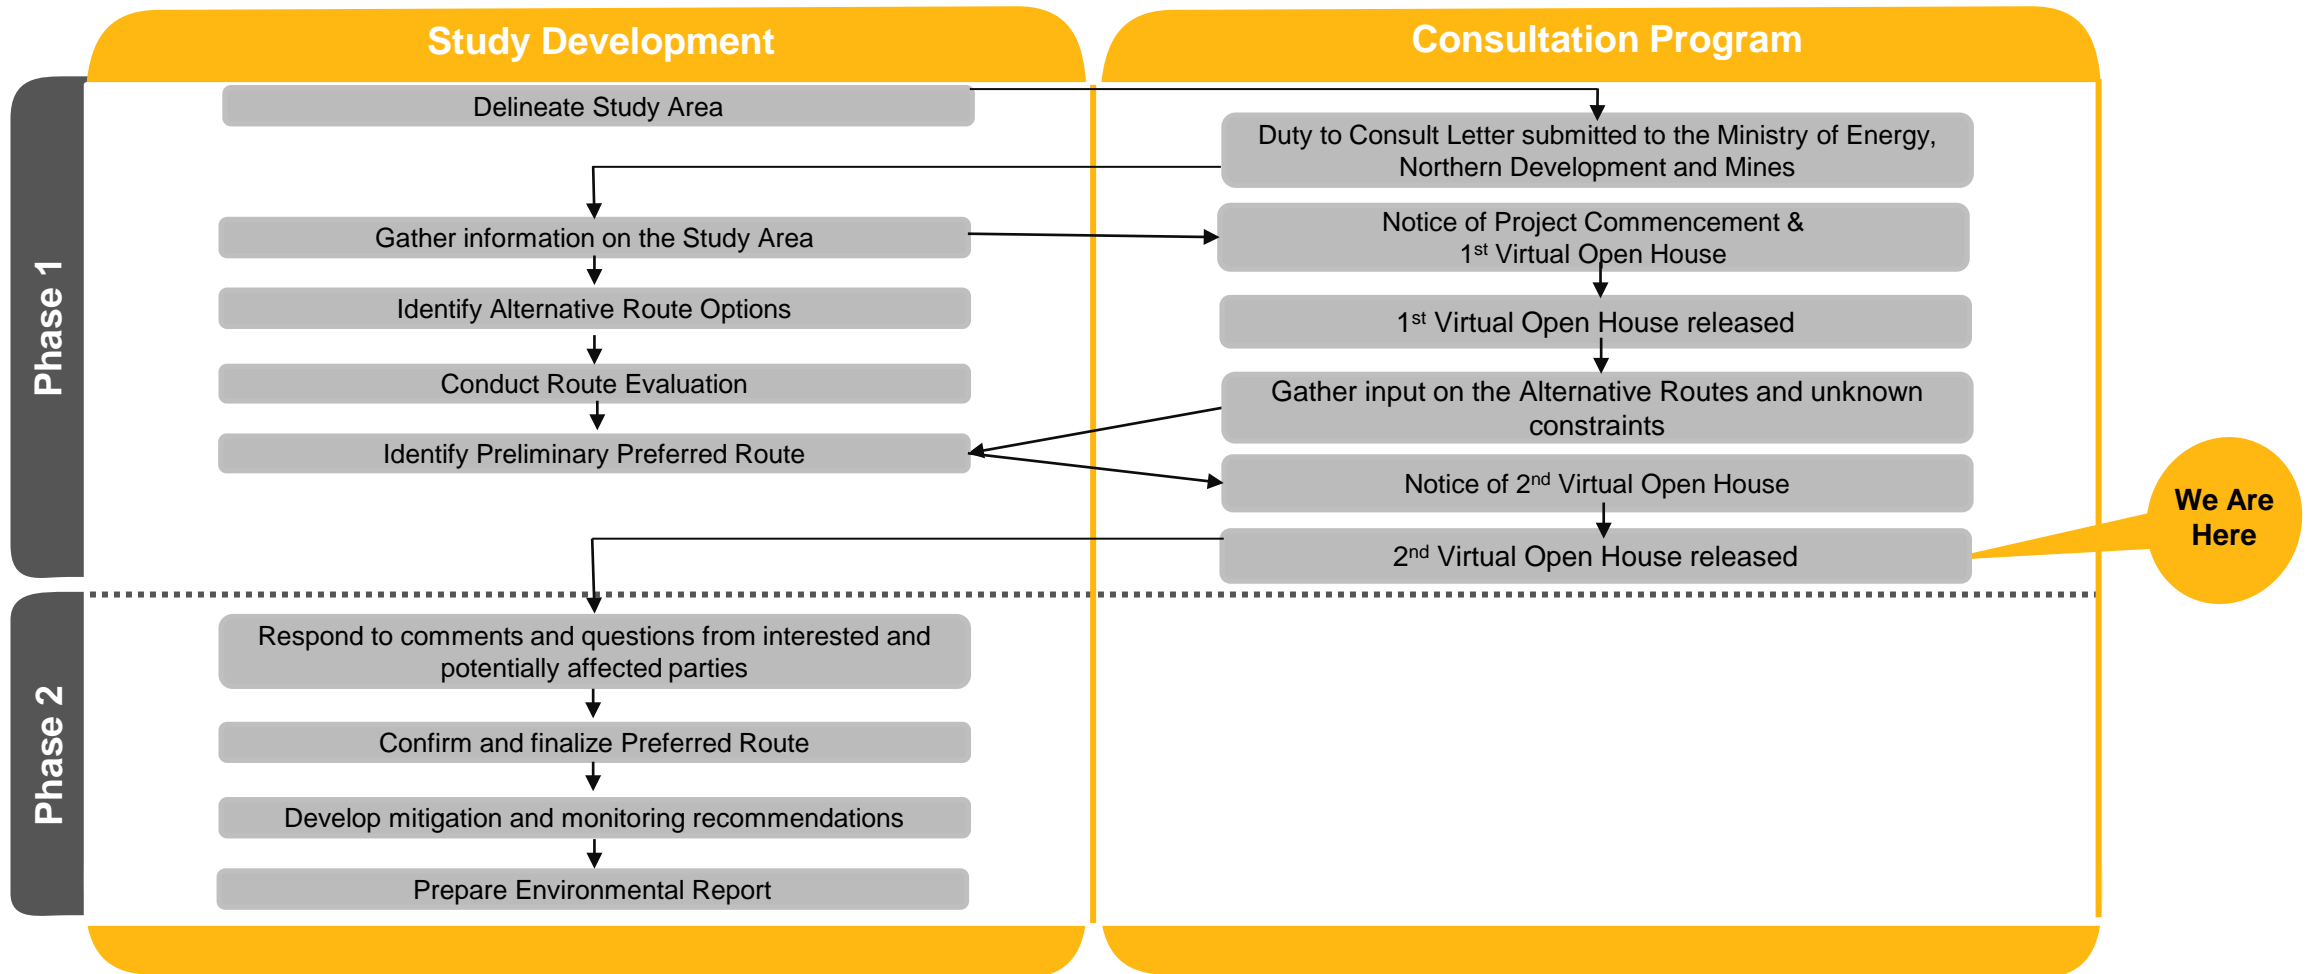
Study Development

Consultation Program

Phase 1

Delineate Study Area

Duty to Consult Letter submitted to the Ministry of Energy, Northern Development and Mines

Gather information on the Study Area

Notice of Project Commencement & $1^{st}$ Virtual Open House

Identify Alternative Route Options

$1^{st}$ Virtual Open House released

Conduct Route Evaluation

Gather input on the Alternative Routes and unknown constraints

Identify Preliminary Preferred Route

Notice of $2^{nd}$ Virtual Open House

$2^{nd}$ Virtual Open House released

We Are Here

Phase 2

Respond to comments and questions from interested and potentially affected parties

Confirm and finalize Preferred Route

Develop mitigation and monitoring recommendations

Prepare Environmental Report